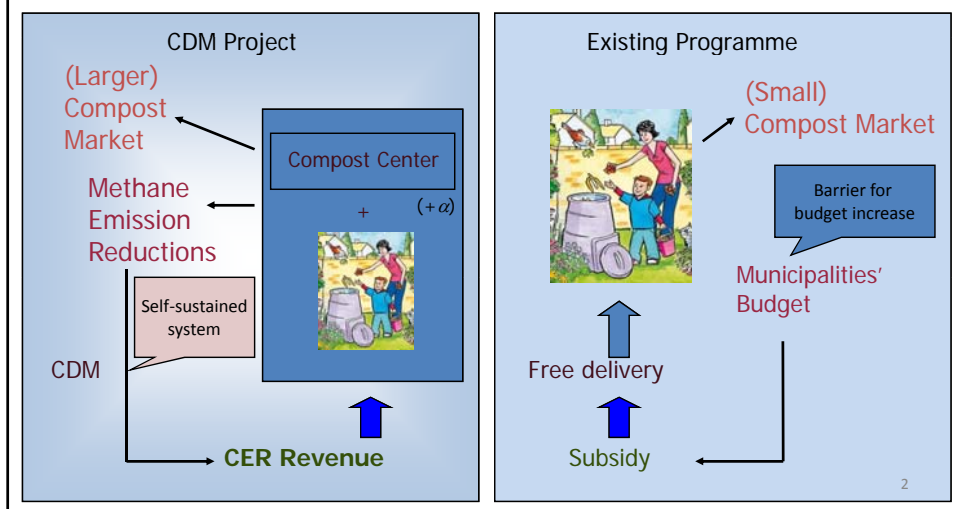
CDM Project

(Larger) Compost Market

Methane Emission Reductions

Compost Center

+

$(+\alpha)$

Self-sustained system

CDM

CER Revenue

Existing Programme

(Small) Compost Market

Barrier for budget increase

Municipalities' Budget

Free delivery

Subsidy

2